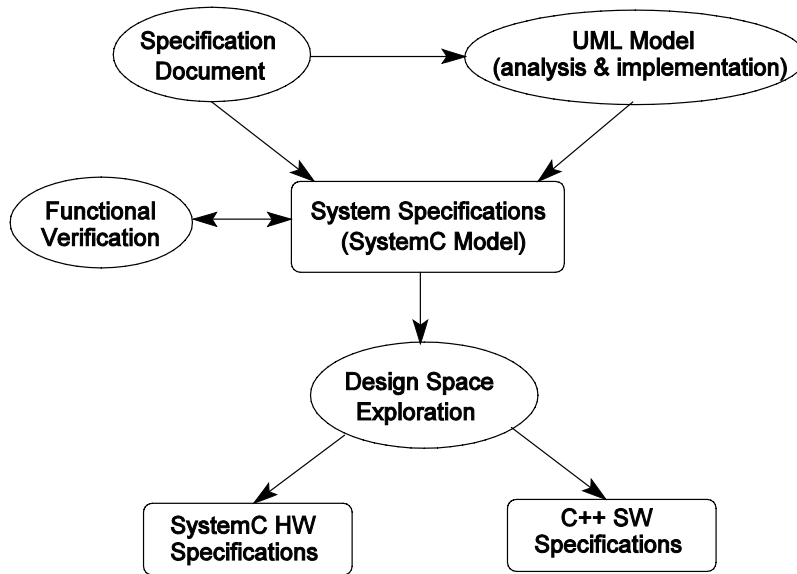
Specification Document

UML Model (analysis & implementation)

Functional Verification

System Specifications (SystemC Model)

Design Space Exploration

SystemC HW Specifications

C++ SW Specifications